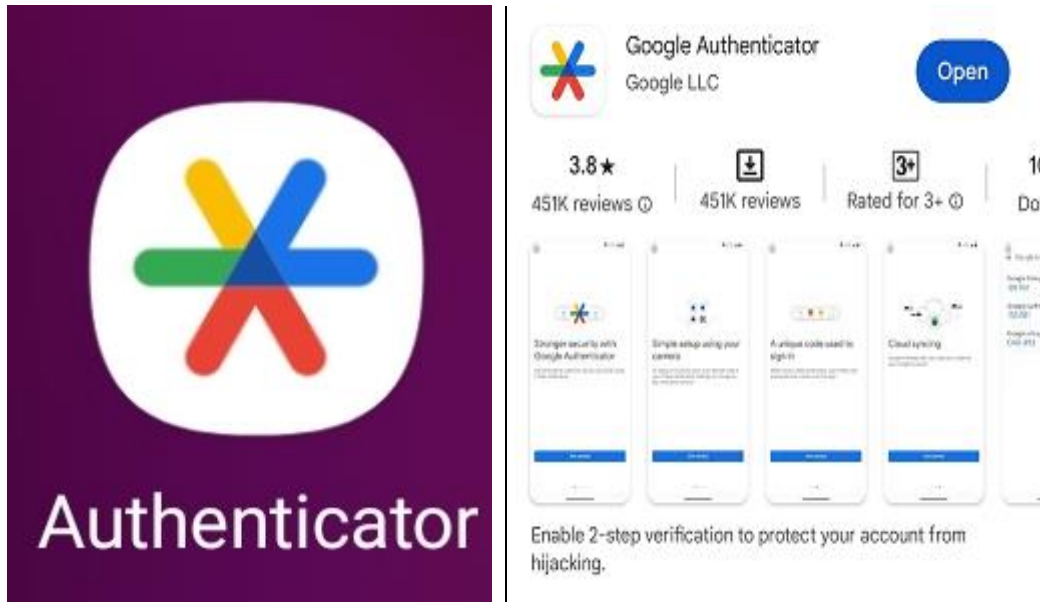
Authenticator

Google Authenticator
Google LLC
Open

3.8★
451K reviews ⓘ

451K reviews

3+
Rated for 3+ ⓘ

1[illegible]
Do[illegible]

Stronger security with Google Authenticator

Simple setup using your camera

A unique code used to sign in

Cloud syncing

Enable 2-step verification to protect your account from hijacking.